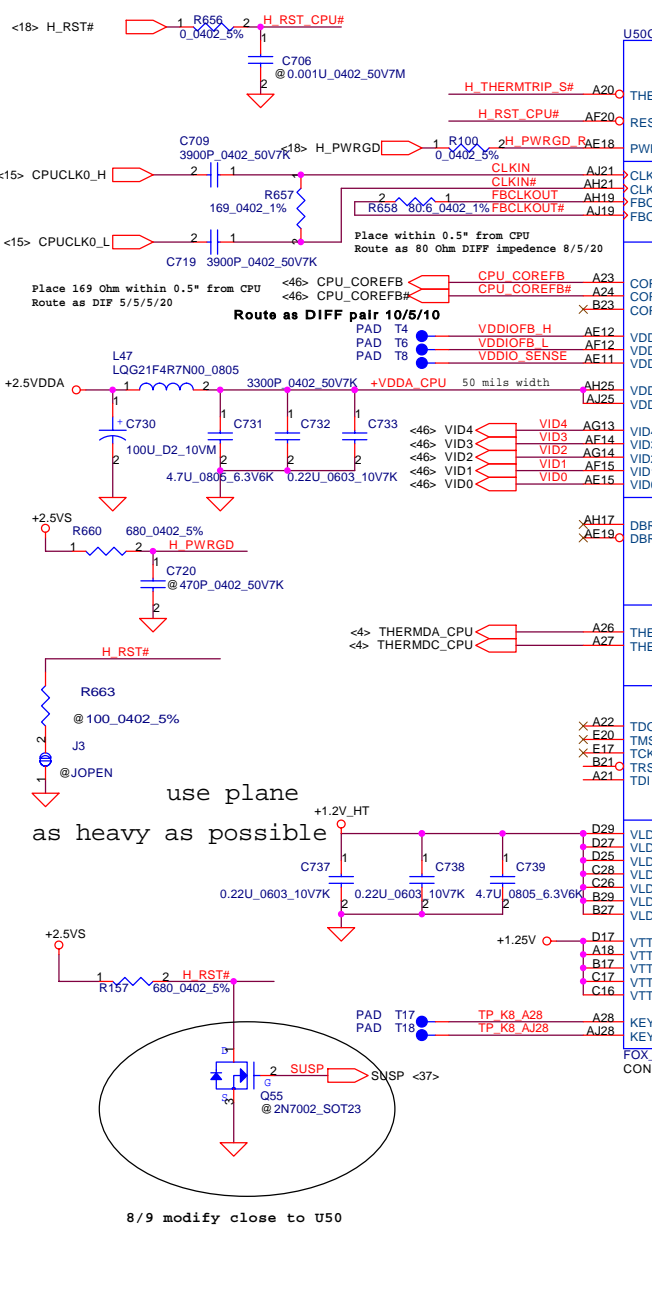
<18> H_RST#
1 R656 2
0_0402_5%
H_RST_CPU#
1
C706
@0.001U_0402_50V7M
2
U50
H_THERMTRIP_S#
A20
THE
H_RST_CPU#
AF20
RES
<18> H_PWRGD
1 R100 2
0_0402_5%
H_PWRGD_R
AE18
PW
C709
3900P_0402_50V7K
<15> CPUCLK0_H
2 1
CLKIN
AJ21
CLK
CLKIN#
AH21
CLK
R657
169_0402_1%
2 1
R658 80.6_0402_1%
FBCLKOUT
AH19
FBC
FBCLKOUT#
AJ19
FBC
<15> CPUCLK0_L
2 1
C719 3900P_0402_50V7K
Place within 0.5" from CPU
Route as 80 Ohm DIFF impedence 8/5/20
Place 169 Ohm within 0.5" from CPU
Route as DIF 5/5/5/20
<46> CPU_COREFB
<46> CPU_COREFB#
CPU_COREFB
A23
COR
CPU_COREFB#
A24
COR
B23
COR
Route as DIFF pair 10/5/10
PAD T4
PAD T6
PAD T8
VDDIOFB_H
AE12
VDD
VDDIOFB_L
AF12
VDD
VDDIO_SENSE
AE11
VDD
L47
LQG21F4R7N00_0805
+2.5VDDA
1 2
3300P_0402_50V7K
+VDDA_CPU
50 mils width
AH25
VDD
AJ25
VDD
C730
100U_D2_10VM
C731
C732
C733
4.7U_0805_6.3V6K
0.22U_0603_10V7K
<46> VID4
<46> VID3
<46> VID2
<46> VID1
<46> VID0
VID4
AG13
VID
VID3
AF14
VID
VID2
AG14
VID
VID1
AF15
VID
VID0
AE15
VID
+2.5VS
R660
680_0402_5%
H_PWRGD
C720
@470P_0402_50V7K
AH17
DBR
AE19
DBR
<4> THERMDA_CPU
<4> THERMDC_CPU
A26
THE
A27
THE
H_RST#
R663
@100_0402_5%
J3
@JOPEN
A22
TDO
E20
TMS
E17
TCK
B21
TRS
A21
TDI
use plane
as heavy as possible
+1.2V_HT
C737
0.22U_0603_10V7K
C738
0.22U_0603_10V7K
C739
4.7U_0805_6.3V6K
D29
VLD
D27
VLD
D25
VLD
C28
VLD
C26
VLD
B29
VLD
B27
VLD
+2.5VS
+1.25V
D17
VTT
A18
VTT
B17
VTT
C17
VTT
C16
VTT
1 2
R157 680_0402_5%
H_RST#
PAD T17
PAD T18
TP_K8_A28
A28
KEY
TP_K8_AJ28
AJ28
KEY
FOX_
CON
D
S
G
2
SUSP
SUSP <37>
Q55
@2N7002_SOT23
8/9 modify close to U50